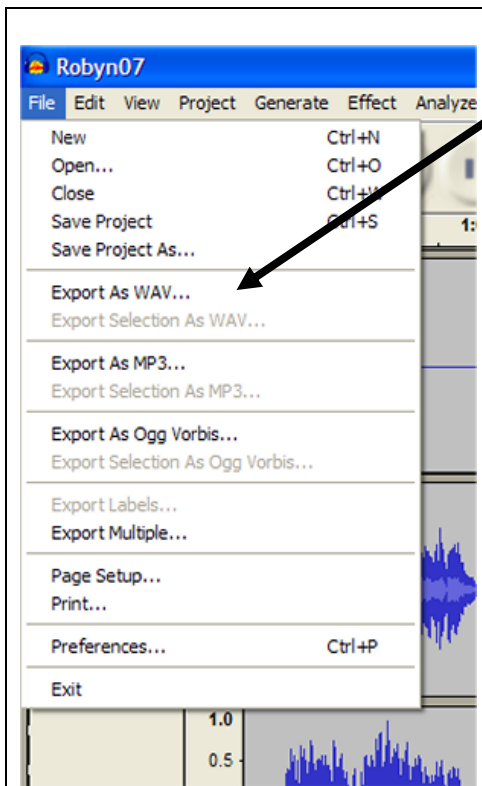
Robyn07

File Edit View Project Generate Effect Analyze

New Ctrl+N
Open... Ctrl+O
Close Ctrl+W
Save Project Ctrl+S
Save Project As...

Export As WAV...
Export Selection As WAV...

Export As MP3...
Export Selection As MP3...

Export As Ogg Vorbis...
Export Selection As Ogg Vorbis...

Export Labels...
Export Multiple...

Page Setup...
Print...

Preferences... Ctrl+P

Exit

1:

1.0
0.5